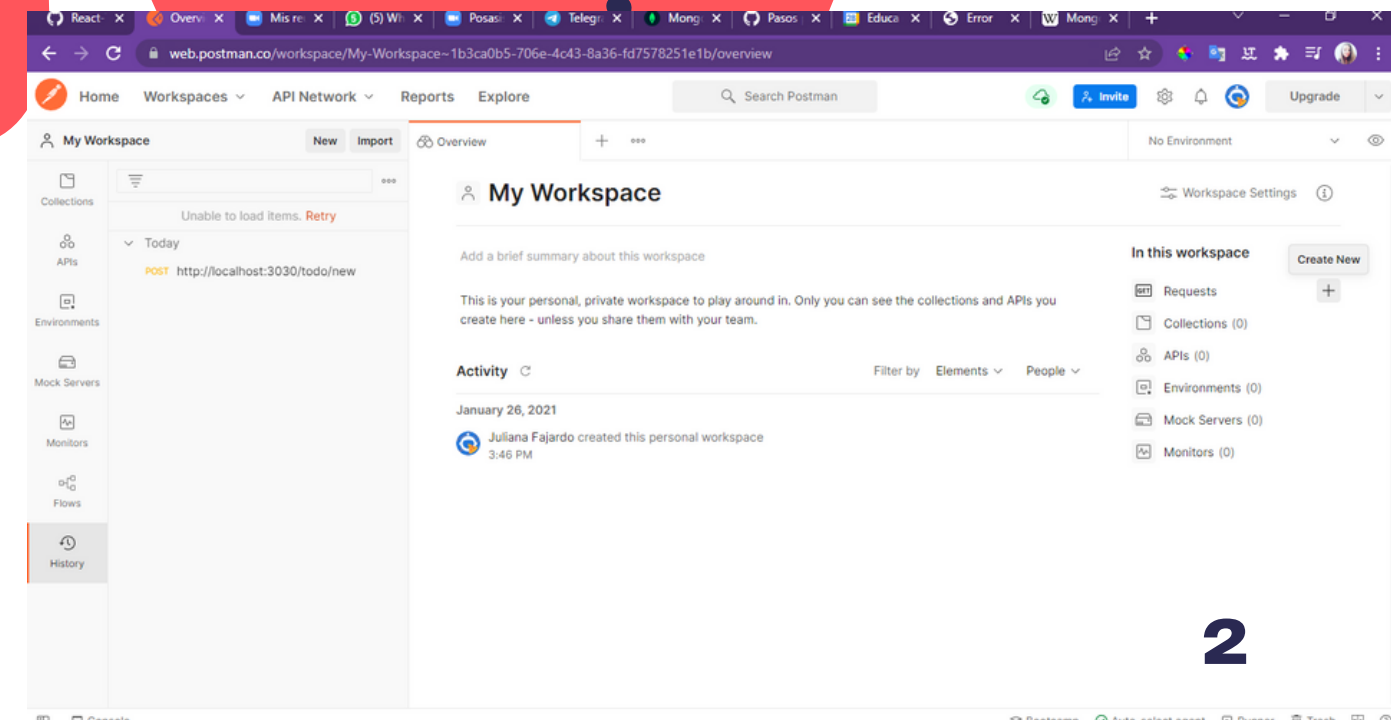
React- ✕ Overvi ✕ Mis re ✕ (5) Wh ✕ Posasi ✕ Telegr ✕ Mong ✕ Pasos ✕ Educa ✕ Error ✕ Mong ✕ +

web.postman.co/workspace/My-Workspace~1b3ca0b5-706e-4c43-8a36-fd7578251e1b/overview

Home Workspaces API Network Reports Explore Search Postman Invite Upgrade

My Workspace New Import

Overview + •••

No Environment

Collections

APIs

Environments

Mock Servers

Monitors

Flows

History

Unable to load items. Retry

Today

POST http://localhost:3030/todo/new

My Workspace

Workspace Settings

Add a brief summary about this workspace

This is your personal, private workspace to play around in. Only you can see the collections and APIs you create here - unless you share them with your team.

In this workspace

Create New

Requests

Collections (0)

APIs (0)

Environments (0)

Mock Servers (0)

Monitors (0)

Activity

Filter by Elements People

January 26, 2021

Juliana Fajardo created this personal workspace
3:46 PM

2

Console

Bootcamp Auto-select agent Runner Trash